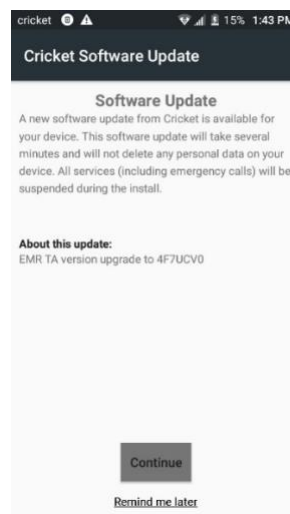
cricket 15% 1:43 PM

Cricket Software Update

Software Update

A new software update from Cricket is available for your device. This software update will take several minutes and will not delete any personal data on your device. All services (including emergency calls) will be suspended during the install.

About this update:
EMR TA version upgrade to 4F7UCV0

Continue

Remind me later